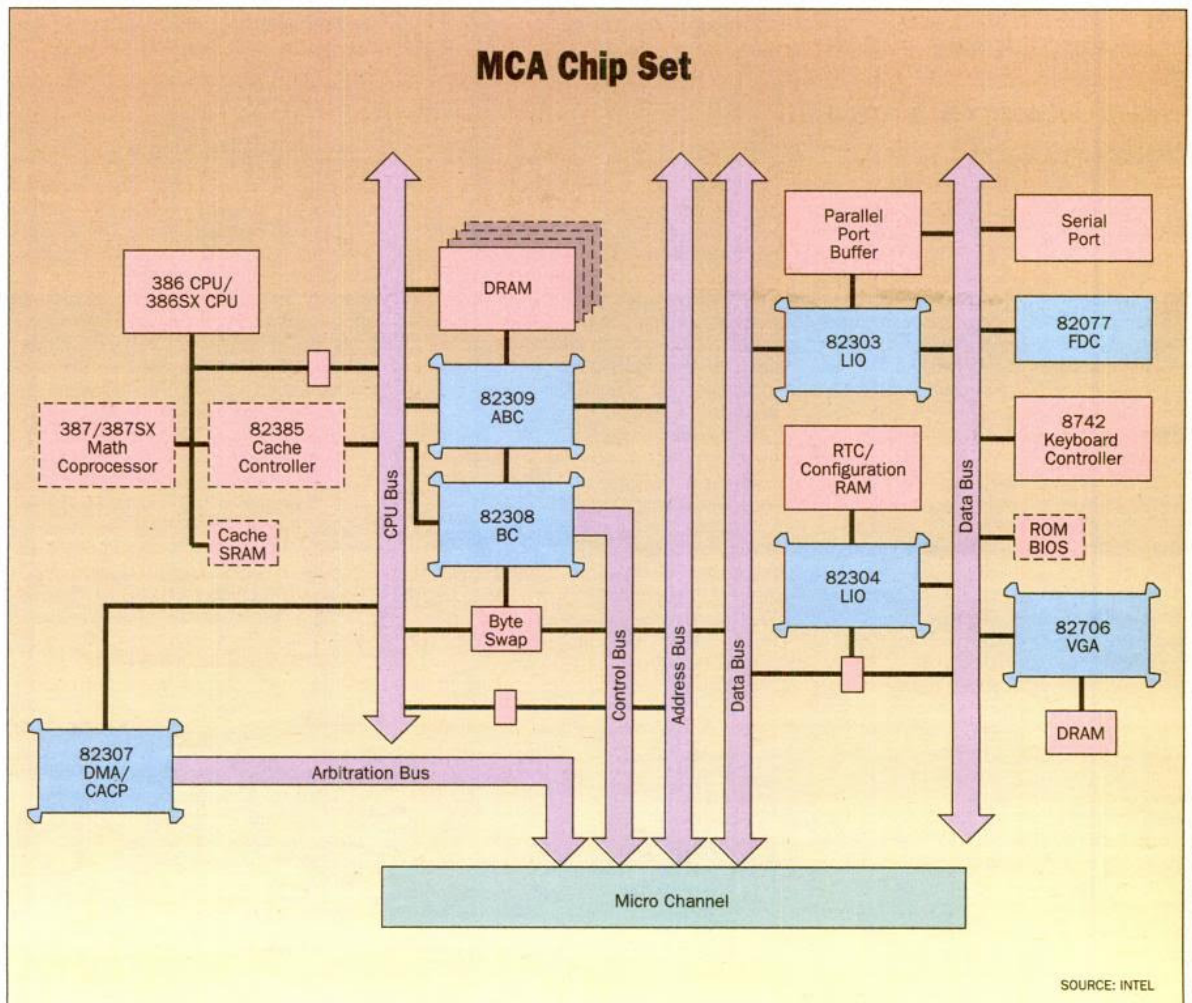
MCA Chip Set

386 CPU/ 386SX CPU

387/387SX Math Coprocessor

82385 Cache Controller

Cache SRAM

CPU Bus

DRAM

82309 ABC

82308 BC

Byte Swap

Control Bus

Address Bus

Data Bus

Parallel Port Buffer

82303 LIO

RTC/ Configuration RAM

82304 LIO

Data Bus

Serial Port

82077 FDC

8742 Keyboard Controller

ROM BIOS

82706 VGA

DRAM

82307 DMA/ CACP

Arbitration Bus

Micro Channel

SOURCE: INTEL